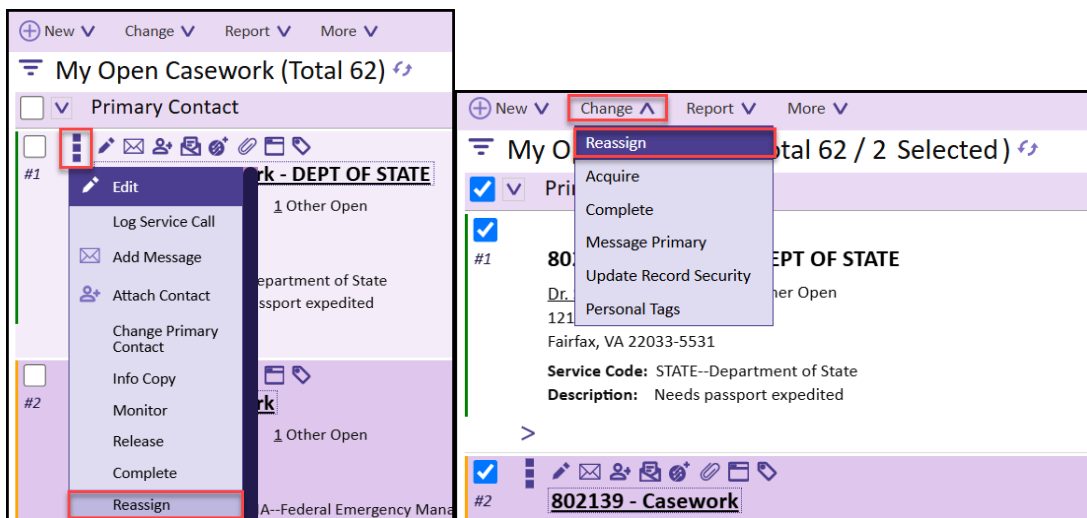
New Change Report More

My Open Casework (Total 62)

Primary Contact

#1

Edit

Log Service Call

Add Message

Attach Contact

Change Primary Contact

Info Copy

Monitor

Release

Complete

Reassign

rk - DEPT OF STATE

1 Other Open

epartment of State

ssport expedited

#2

rk

1 Other Open

A--Federal Emergency Mana

New Change Report More

My O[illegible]tal 62 / 2 Selected)

Reassign

Acquire

Complete

Message Primary

Update Record Security

Personal Tags

Pri

#1

80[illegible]EPT OF STATE

Dr. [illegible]her Open

121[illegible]

Fairfax, VA 22033-5531

Service Code: STATE--Department of State

Description: Needs passport expedited

>

#2

802139 - Casework